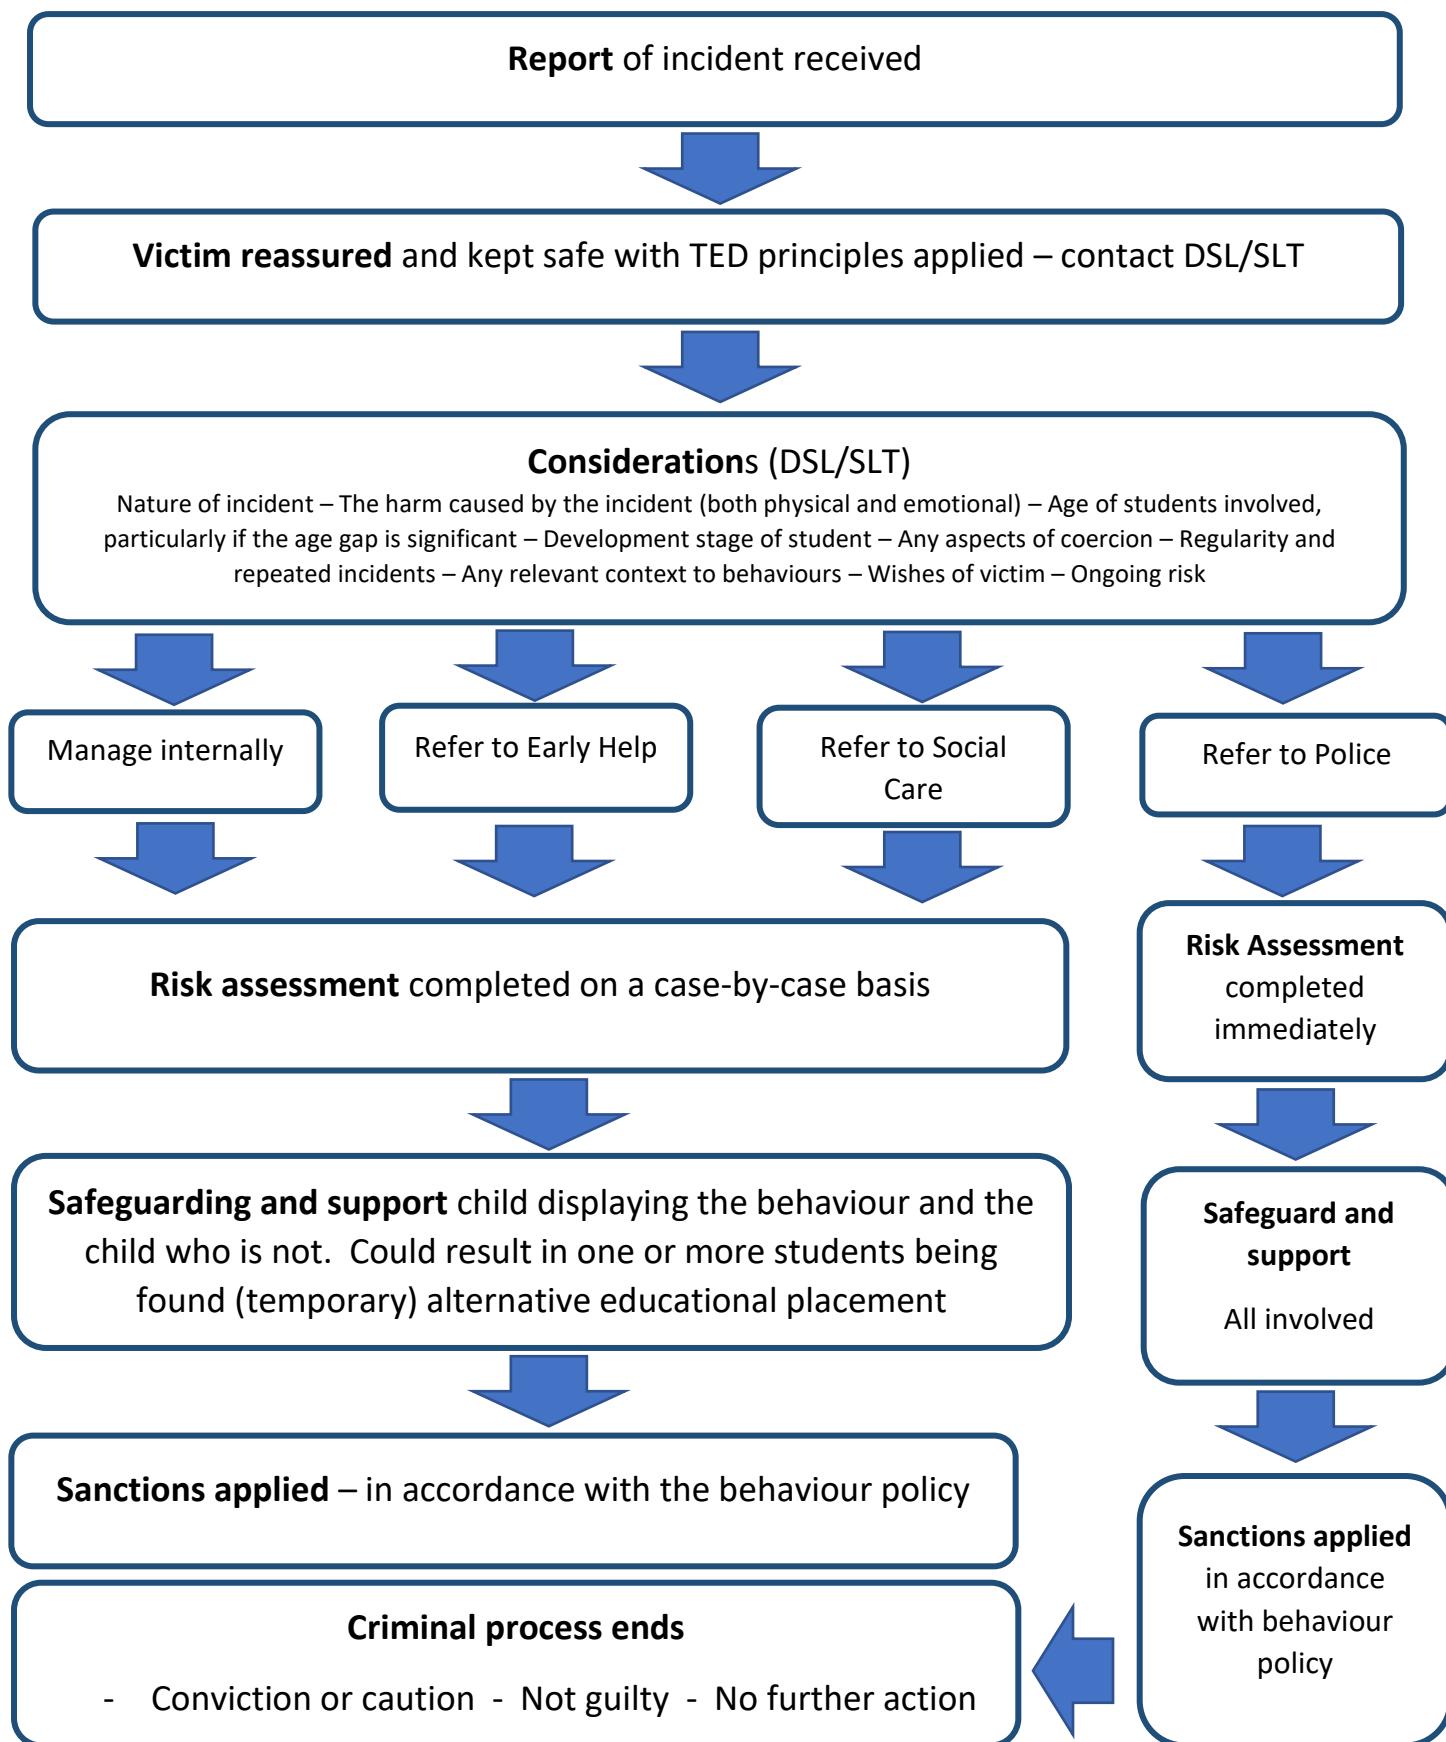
Report of incident received

Victim reassured and kept safe with TED principles applied – contact DSL/SLT

Considerations (DSL/SLT)
Nature of incident – The harm caused by the incident (both physical and emotional) – Age of students involved, particularly if the age gap is significant – Development stage of student – Any aspects of coercion – Regularity and repeated incidents – Any relevant context to behaviours – Wishes of victim – Ongoing risk

Manage internally

Refer to Early Help

Refer to Social Care

Refer to Police

Risk assessment completed on a case-by-case basis

Risk Assessment completed immediately

Safeguarding and support child displaying the behaviour and the child who is not. Could result in one or more students being found (temporary) alternative educational placement

Safeguard and support

All involved

Sanctions applied – in accordance with the behaviour policy

Sanctions applied in accordance with behaviour policy

Criminal process ends

- Conviction or caution - Not guilty - No further action